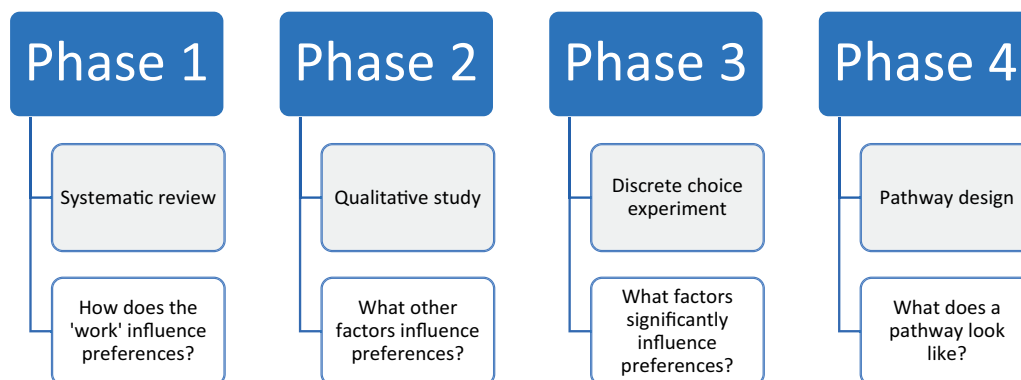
Phase 1

Systematic review

How does the 'work' influence preferences?

Phase 2

Qualitative study

What other factors influence preferences?

Phase 3

Discrete choice experiment

What factors significantly influence preferences?

Phase 4

Pathway design

What does a pathway look like?